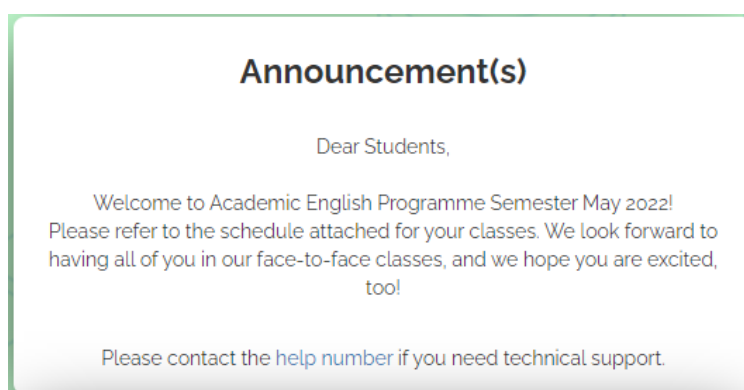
Announcement(s)

Dear Students,

Welcome to Academic English Programme Semester May 2022! Please refer to the schedule attached for your classes. We look forward to having all of you in our face-to-face classes, and we hope you are excited, too!

Please contact the help number if you need technical support.